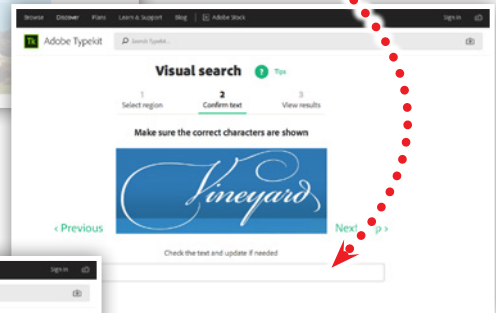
Browse Discover Plans Learn & Support Blog Adobe Stock Sign In

Tk Adobe Typekit Search Typekit...

Visual search ? Tips

1
Select region

2
Confirm text

3
View results

Make sure the correct characters are shown

Vineyard

‹ Previous

Next step ›

Check the text and update if needed

Sign In